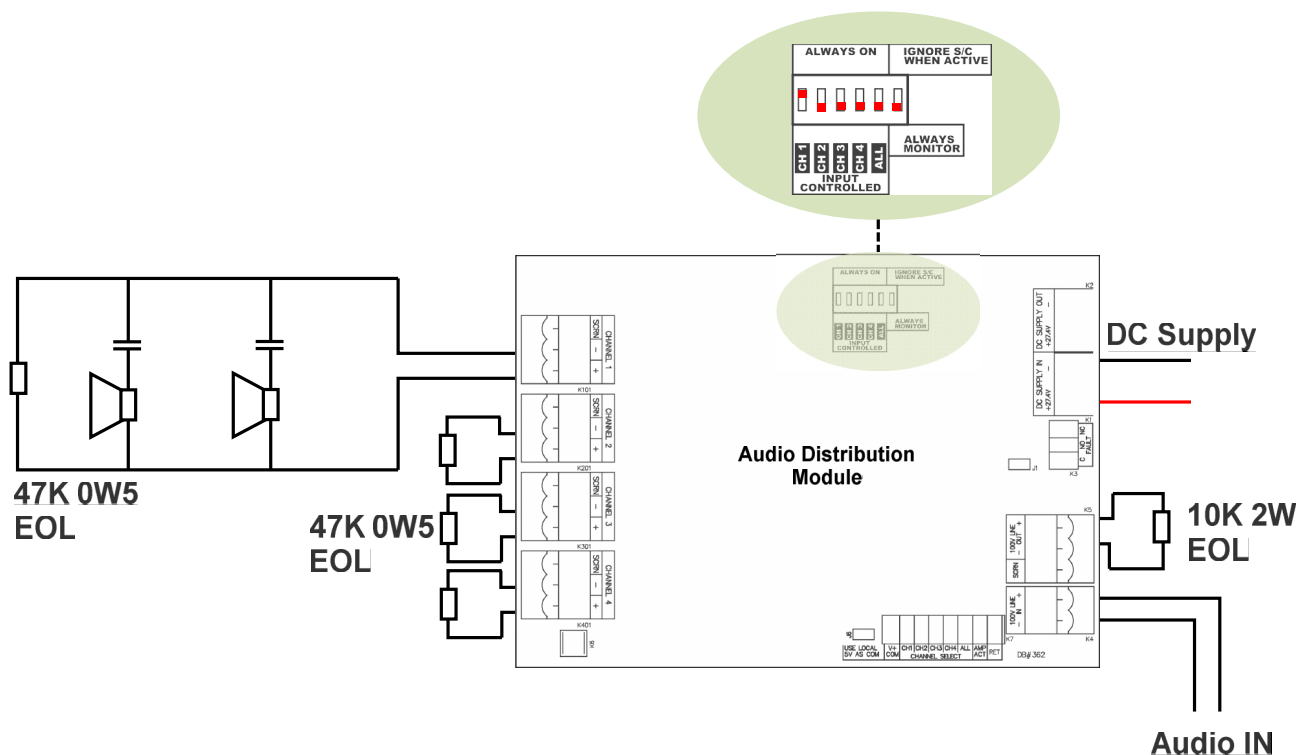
ALWAYS ON
IGNORE S/C WHEN ACTIVE
CH 1
CH 2
CH 3
CH 4
ALL
INPUT CONTROLLED
ALWAYS MONITOR

ALWAYS ON
IGNORE S/C WHEN ACTIVE
CH1 CH2 CH3 CH4 ALL
INPUT CONTROLLED
ALWAYS MONITOR

K2
DC SUPPLY OUT +24V –
DC SUPPLY IN +24V –
DC Supply

K1
NO FAULT C
J1
K3

SCRN – + CHANNEL 1
K101
SCRN – + CHANNEL 2
K201
SCRN – + CHANNEL 3
K301
SCRN – + CHANNEL 4
K401
K6

Audio Distribution Module

47K 0W5 EOL

47K 0W5 EOL

K5
100V LINE OUT – +
SCRN
10K 2W EOL

100V LINE IN – +
K7
K4

J8
USE LOCAL 5V AS COM
V+ COM
CH1 CH2 CH3 CH4 ALL
CHANNEL SELECT
AMP ACT
RET
DB# 362

Audio IN